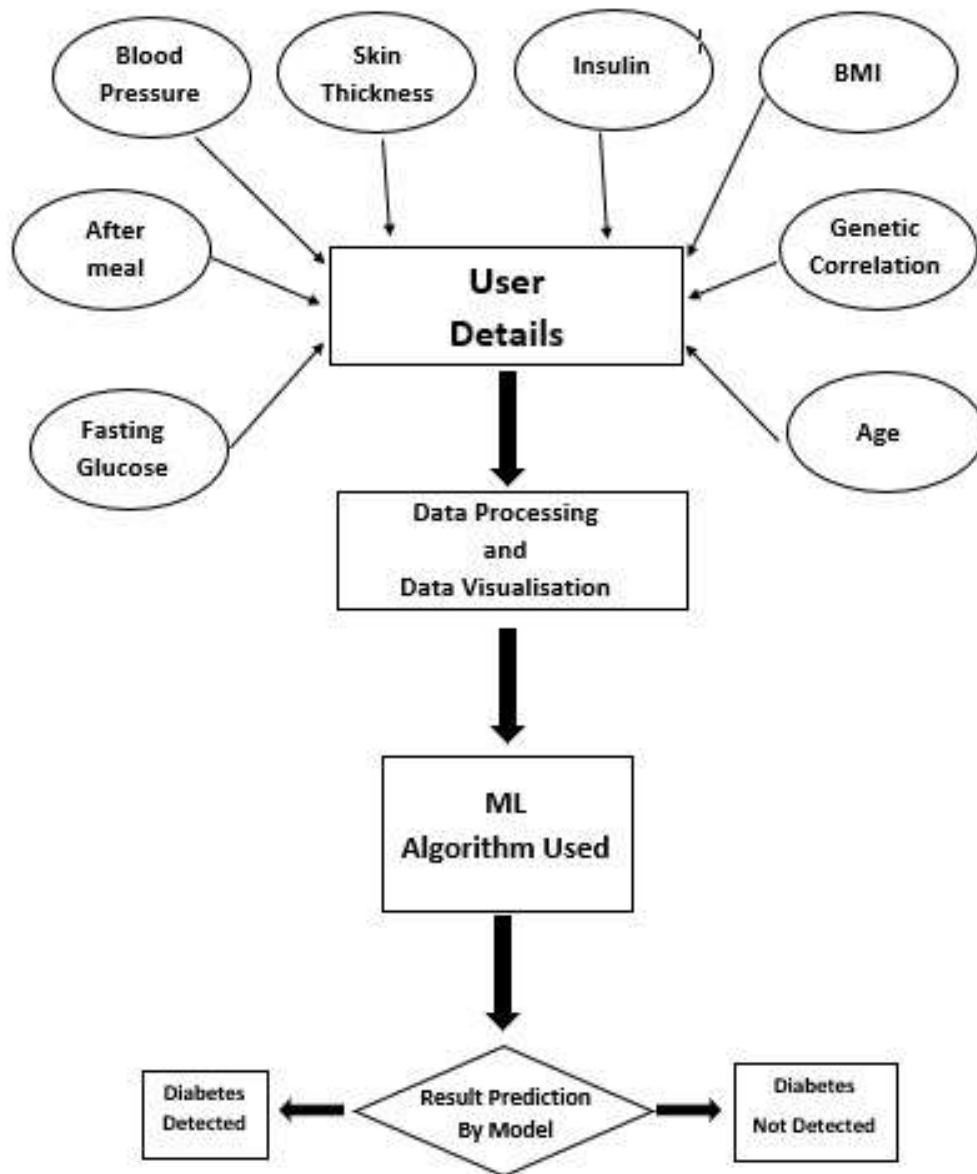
Blood Pressure

Skin Thickness

Insulin

BMI

After meal

User Details

Genetic Correlation

Fasting Glucose

Age

Data Processing and Data Visualisation

ML Algorithm Used

Diabetes Detected

Result Prediction By Model

Diabetes Not Detected